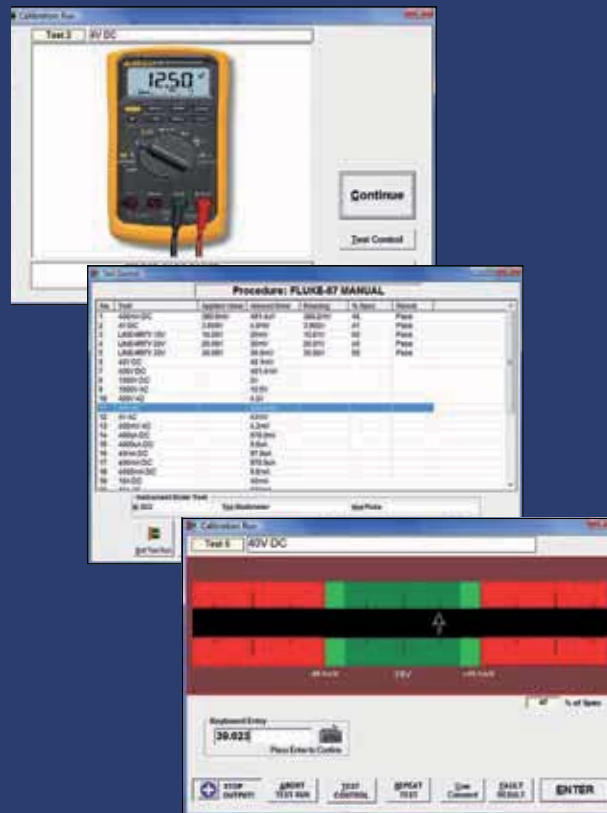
Calibration Run

Test 2 4V DC

1250

Continue

Test Control

Test Control

Procedure: FLUKE-87 MANUAL

| No. | Test | Applied Value | Allowed Error | Reading | % Spec | Result |
|---|---|---|---|---|---|---|
| 1 | 400mV DC | 380.0mV | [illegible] | 380.0mV | 45 | Pass |
| 2 | 4V DC | 3.800V | 0.0mV | 3.800V | 41 | Pass |
| 3 | LINEARITY 10V | 10.00V | 20mV | 10.01V | 50 | Pass |
| 4 | LINEARITY 20V | 20.00V | 30mV | 20.01V | 45 | Pass |
| 5 | LINEARITY 30V | 30.00V | 39.0mV | 30.00V | 50 | Pass |
| 6 | 40V DC | | 40.4mV | | | |
| 7 | 400V DC | | 401.4mV | | | |
| 8 | 1000V DC | | 5V | | | |
| 9 | 1000V AC | | 10.0V | | | |
| 10 | 400V AC | | 4.0V | | | |
| 11 | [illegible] | | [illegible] | | | |
| 12 | 4V AC | | 4.0mV | | | |
| 13 | 400mV AC | | 4.2mV | | | |
| 14 | 400uA DC | | 870.0mV | | | |
| 15 | 4000uA DC | | 5.6uA | | | |
| 16 | 40mA DC | | 87.8uA | | | |
| 17 | 400mA DC | | 870.0uA | | | |
| 18 | 4000mA DC | | 5.6mA | | | |
| 19 | 10A DC | | 40mA | | | |

Instrument Under Test

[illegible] Fluke Multimeter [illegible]

Calibration Run

Test 6 40V DC

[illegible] 40V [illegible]

47 % of Spec

Keyboard Entry

39.023

Press Enter to Confirm

STOP OUTPUT

ABORT TEST RUN

TEST CONTROL

REPEAT TEST

User Comment

FAULT RESULT

ENTER